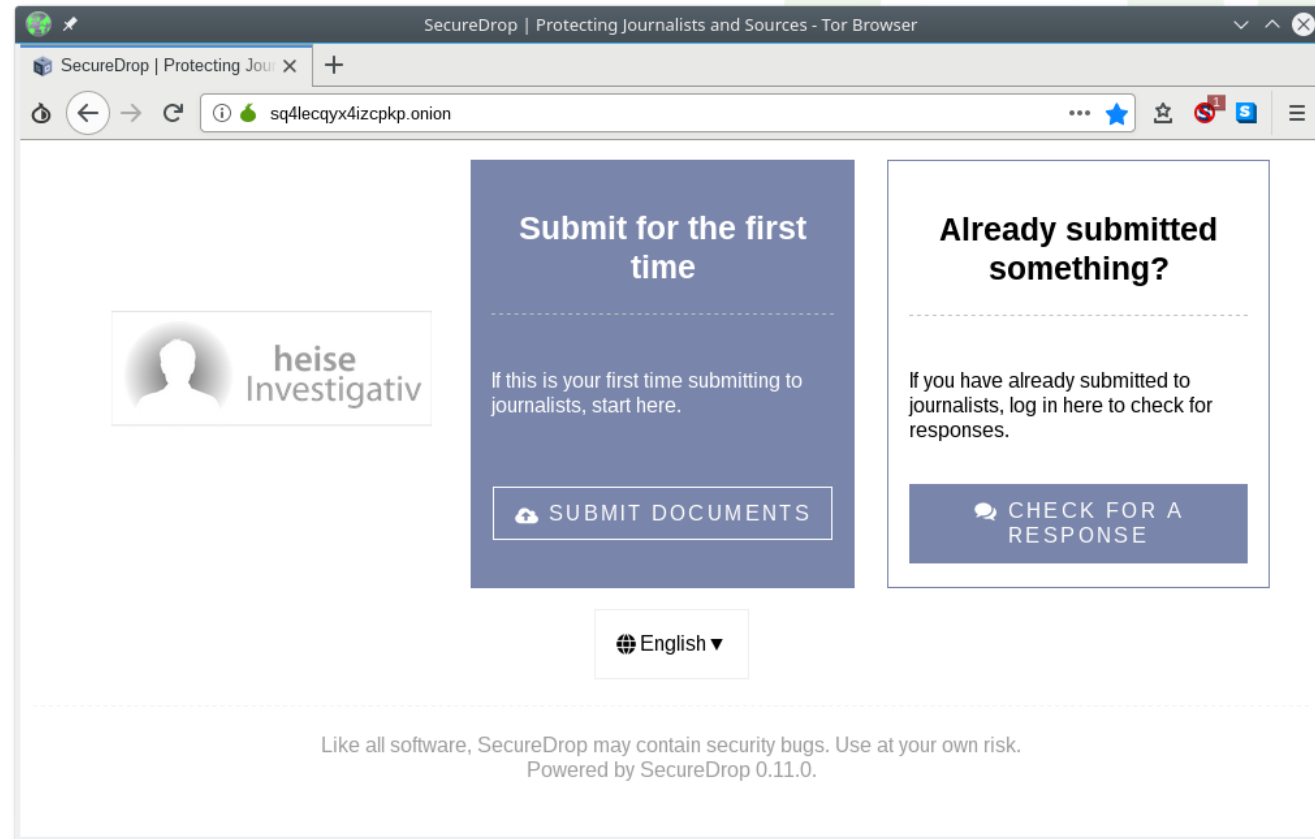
SecureDrop | Protecting Journalists and Sources - Tor Browser

SecureDrop | Protecting Jour

sq4lecqyx4izcpkp.onion

1

heise Investigativ

Submit for the first time

If this is your first time submitting to journalists, start here.

SUBMIT DOCUMENTS

Already submitted something?

If you have already submitted to journalists, log in here to check for responses.

CHECK FOR A RESPONSE

English ▾

Like all software, SecureDrop may contain security bugs. Use at your own risk.
Powered by SecureDrop 0.11.0.